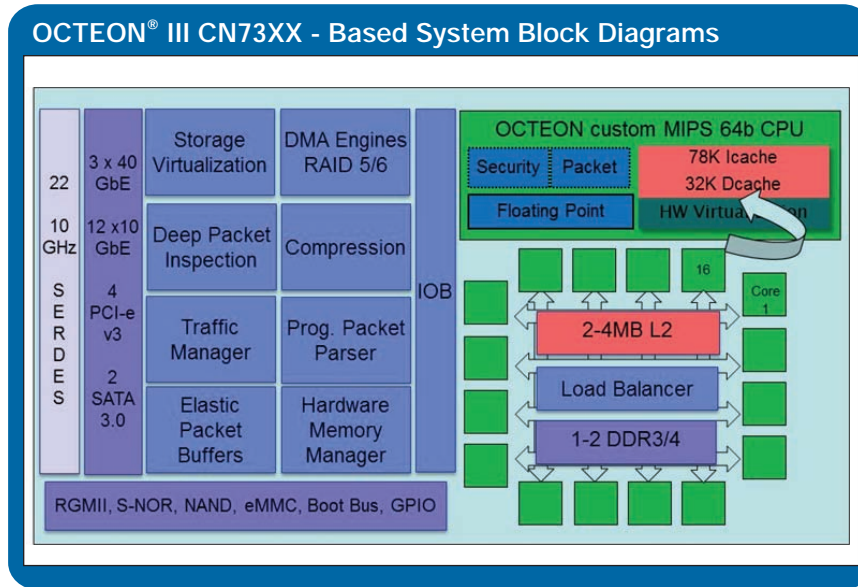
OCTEON® III CN73XX - Based System Block Diagrams

22

10 GHz

S E R D E S

3 x 40 GbE

12 x10 GbE

4 PCI-e v3

2 SATA 3.0

Storage Virtualization

DMA Engines RAID 5/6

Deep Packet Inspection

Compression

Traffic Manager

Prog. Packet Parser

Elastic Packet Buffers

Hardware Memory Manager

IOB

OCTEON custom MIPS 64b CPU

Security

Packet

78K Icache

32K Dcache

Floating Point

HW Virtua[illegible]on

16

Core 1

2-4MB L2

Load Balancer

1-2 DDR3/4

RGMII, S-NOR, NAND, eMMC, Boot Bus, GPIO